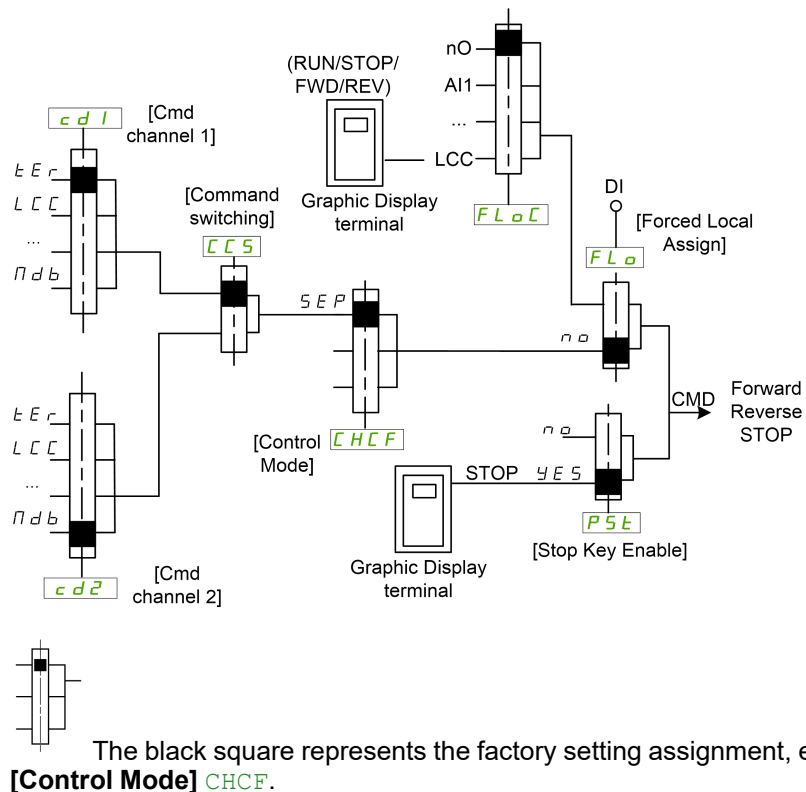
(RUN/STOP/ FWD/REV)

Graphic Display terminal

nO

AI1

...

LCC

FLoC

cd1 [Cmd channel 1]

tEr

LCC

...

Ndb

[Command switching]

CCS

SEP

DI

[Forced Local Assign]

FLo

no

CMD

Forward Reverse STOP

[Control Mode]

CHCF

no

STOP

YES

PSt

[Stop Key Enable]

Graphic Display terminal

tEr

LCC

...

Ndb

cd2

[Cmd channel 2]

The black square represents the factory setting assignment, e

[Control Mode] CHCF.